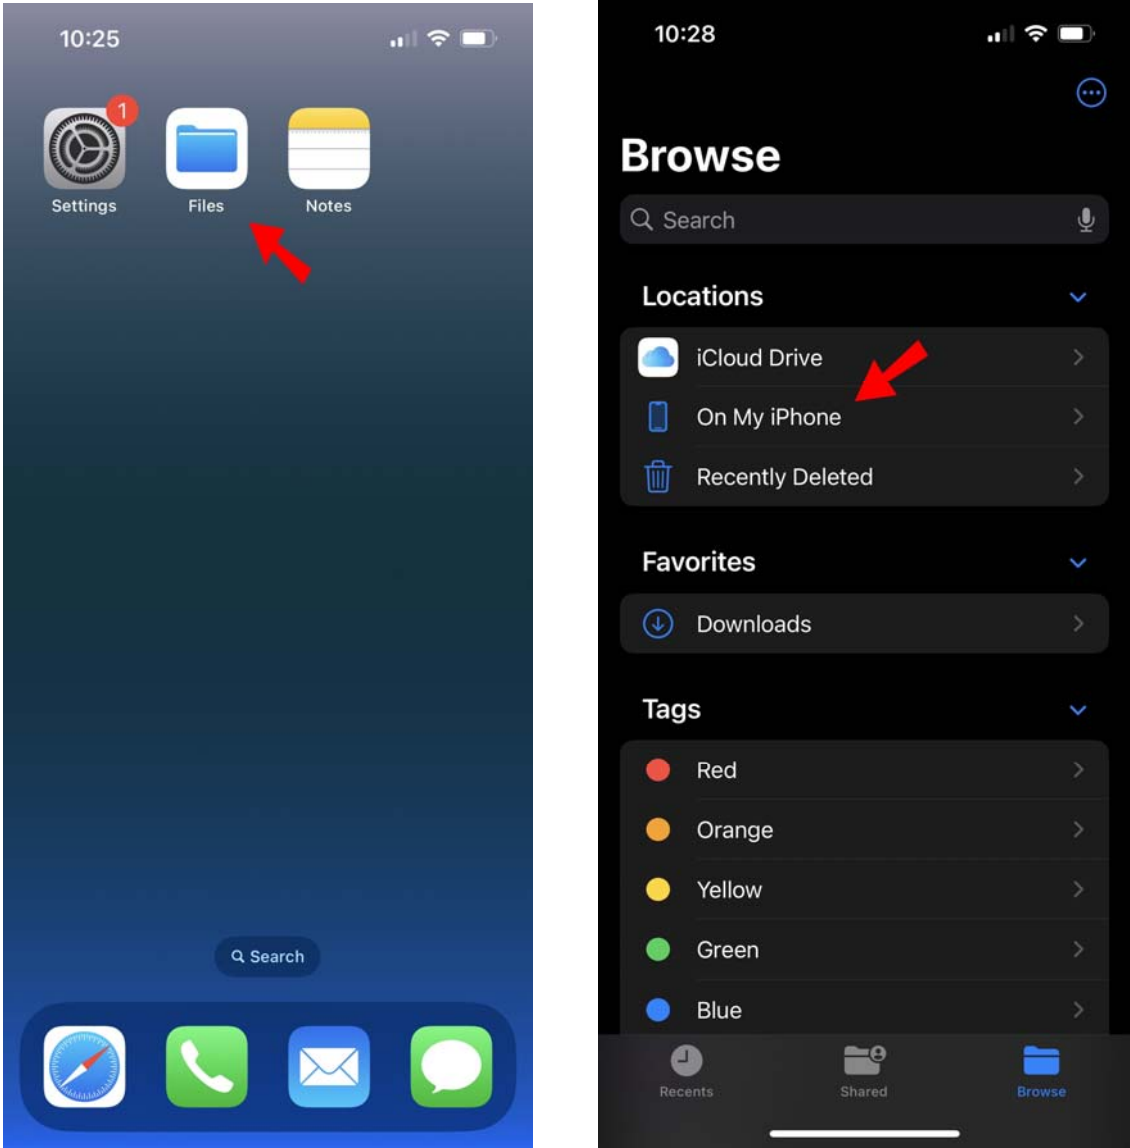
10:25

1

Settings

Files

Notes

Search

10:28

Browse

Search

Locations

iCloud Drive

On My iPhone

Recently Deleted

Favorites

Downloads

Tags

Red

Orange

Yellow

Green

Blue

Recents

Shared

Browse